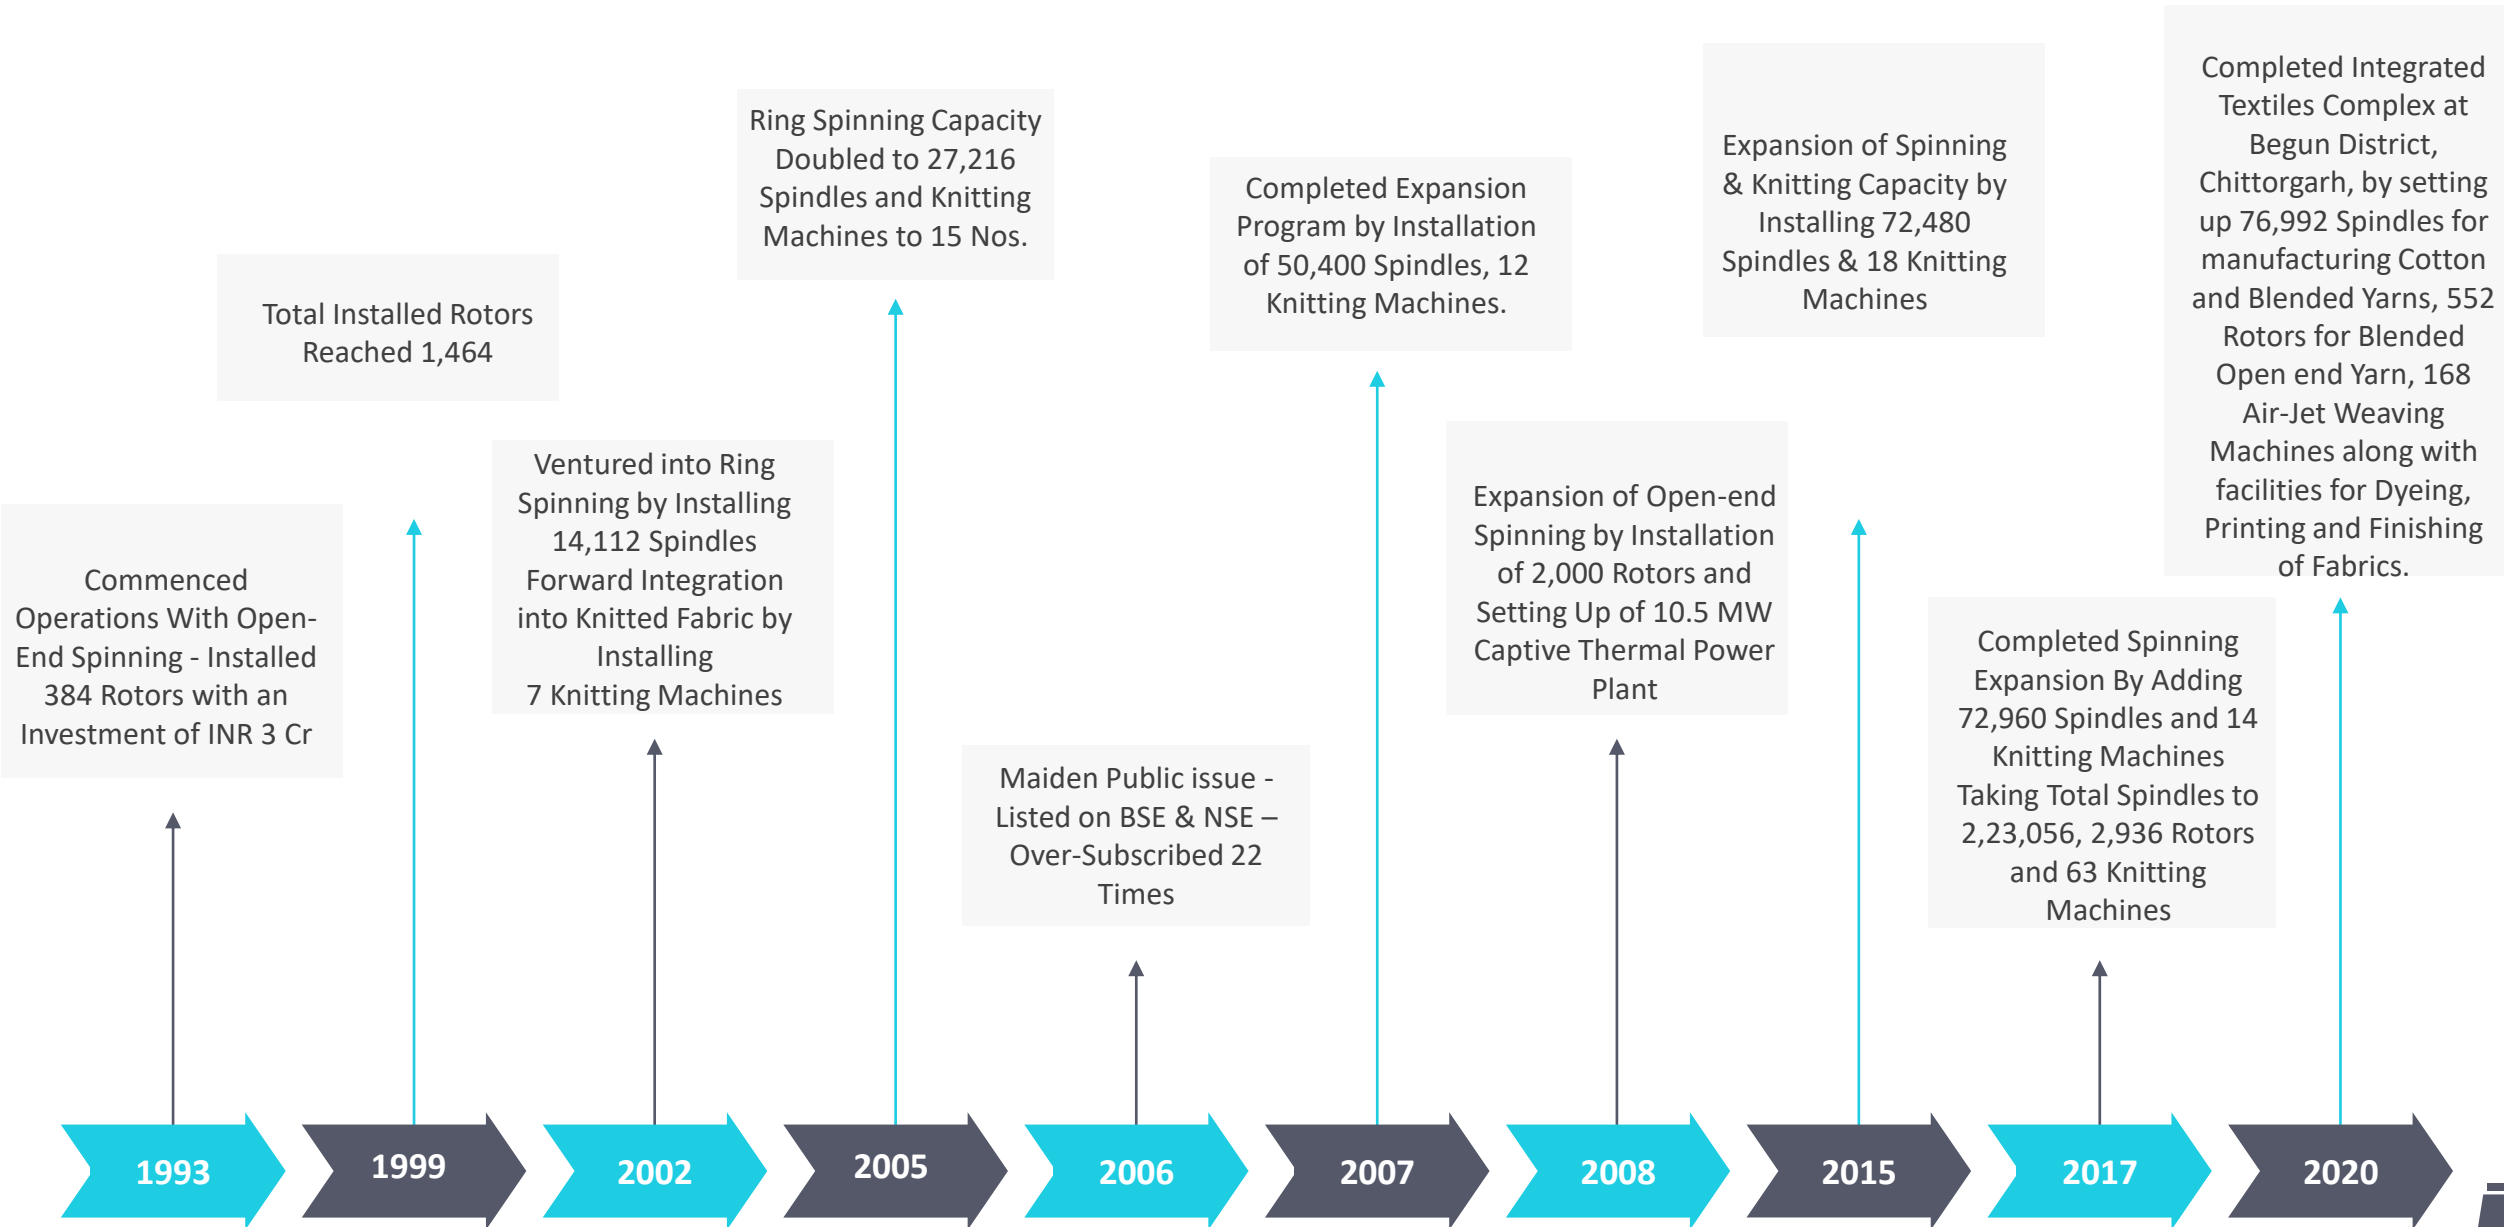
Completed Integrated Textiles Complex at Begun District, Chittorgarh, by setting up 76,992 Spindles for manufacturing Cotton and Blended Yarns, 552 Rotors for Blended Open end Yarn, 168 Air-Jet Weaving Machines along with facilities for Dyeing, Printing and Finishing of Fabrics.

Ring Spinning Capacity Doubled to 27,216 Spindles and Knitting Machines to 15 Nos.

Completed Expansion Program by Installation of 50,400 Spindles, 12 Knitting Machines.

Expansion of Spinning & Knitting Capacity by Installing 72,480 Spindles & 18 Knitting Machines

Total Installed Rotors Reached 1,464

Ventured into Ring Spinning by Installing 14,112 Spindles Forward Integration into Knitted Fabric by Installing 7 Knitting Machines

Expansion of Open-end Spinning by Installation of 2,000 Rotors and Setting Up of 10.5 MW Captive Thermal Power Plant

Commenced Operations With Open-End Spinning - Installed 384 Rotors with an Investment of INR 3 Cr

Completed Spinning Expansion By Adding 72,960 Spindles and 14 Knitting Machines Taking Total Spindles to 2,23,056, 2,936 Rotors and 63 Knitting Machines

Maiden Public issue - Listed on BSE & NSE – Over-Subscribed 22 Times

1993 1999 2002 2005 2006 2007 2008 2015 2017 2020